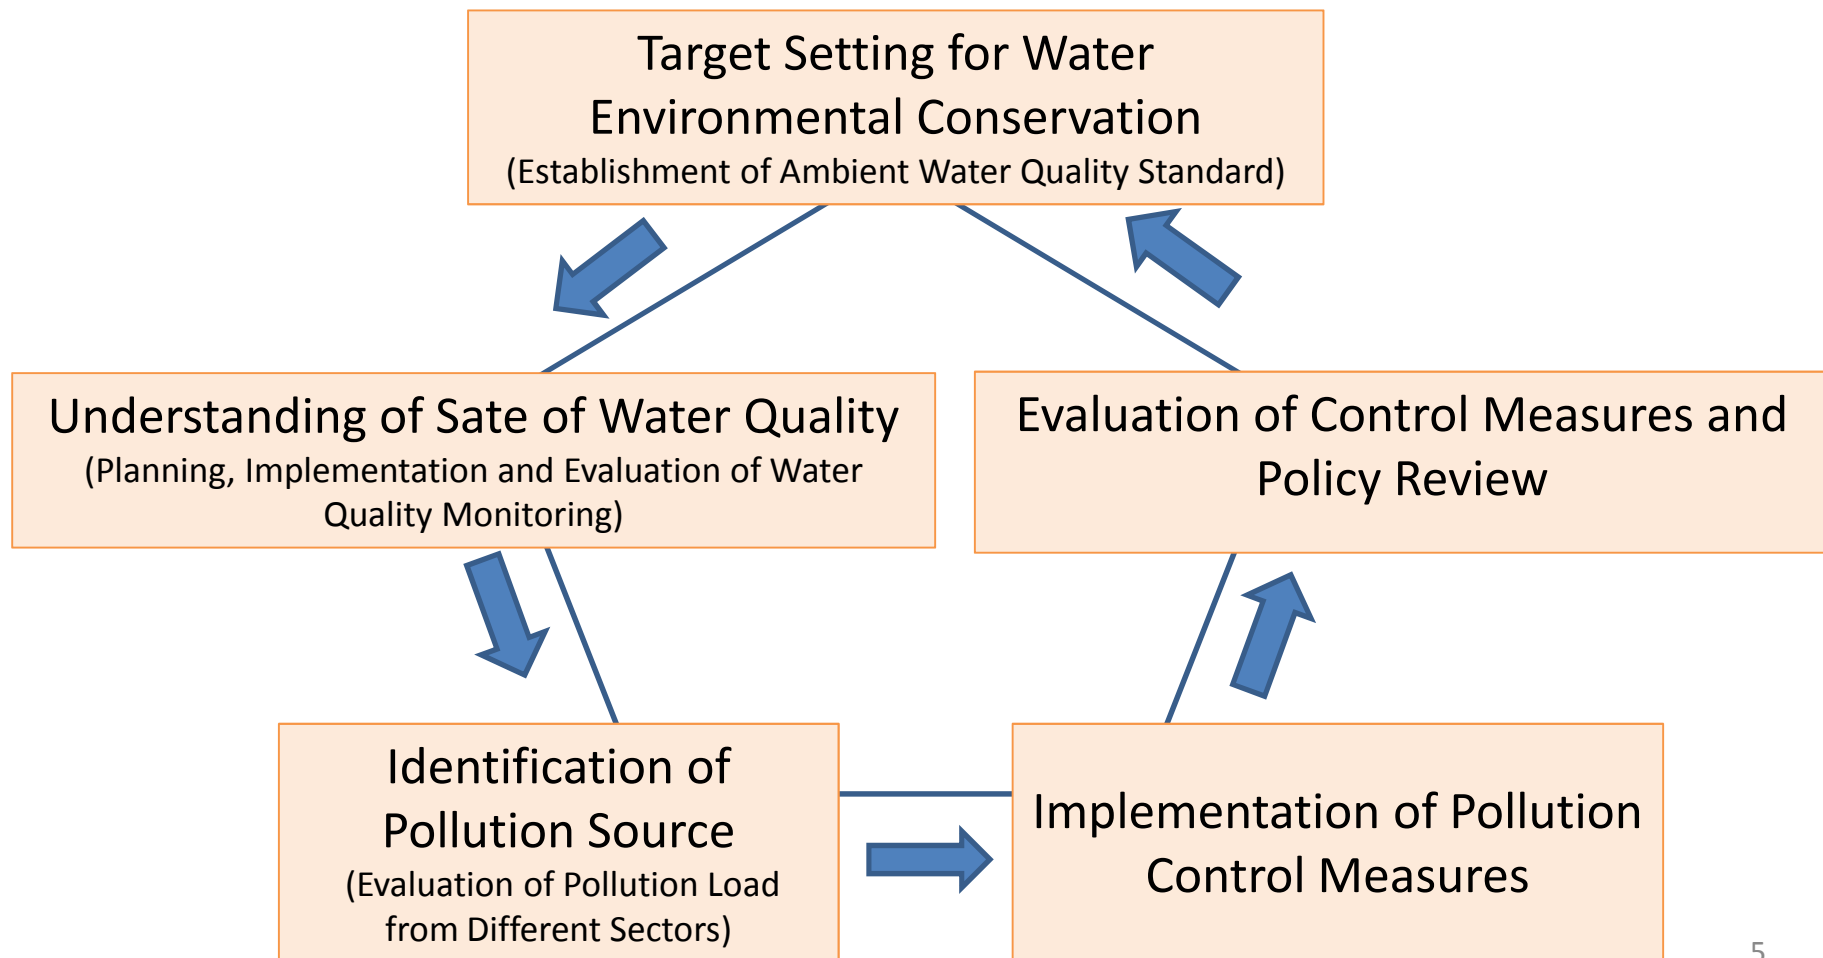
Target Setting for Water Environmental Conservation
(Establishment of Ambient Water Quality Standard)

Understanding of Sate of Water Quality
(Planning, Implementation and Evaluation of Water Quality Monitoring)

Evaluation of Control Measures and Policy Review

Identification of Pollution Source
(Evaluation of Pollution Load from Different Sectors)

Implementation of Pollution Control Measures

5